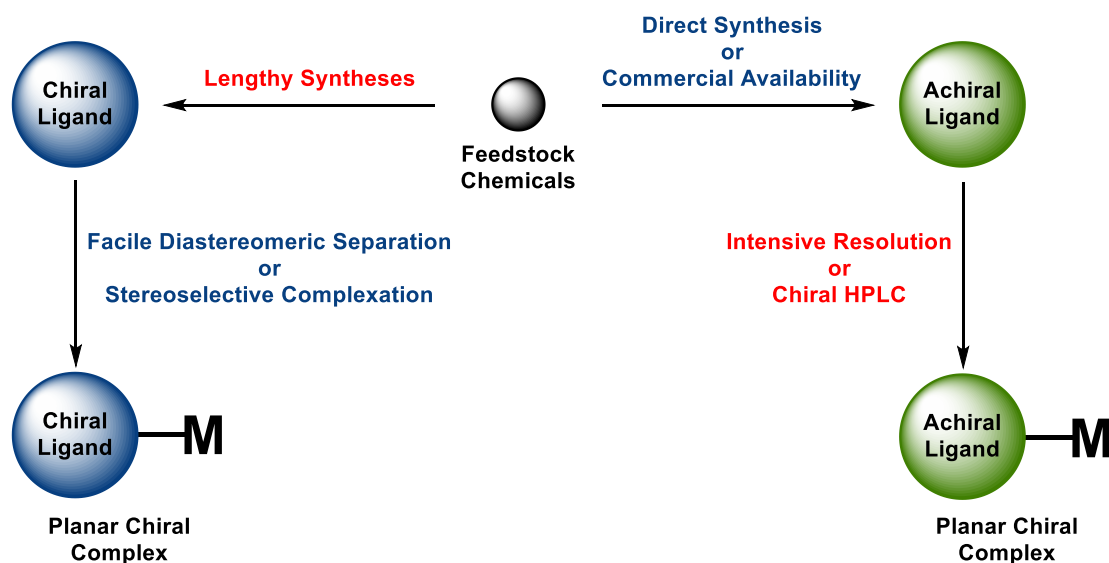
Chiral Ligand

Lengthy Syntheses

Feedstock Chemicals

Direct Synthesis or Commercial Availability

Achiral Ligand

Facile Diastereomeric Separation or Stereoselective Complexation

Intensive Resolution or Chiral HPLC

Chiral Ligand

M

Planar Chiral Complex

Achiral Ligand

M

Planar Chiral Complex